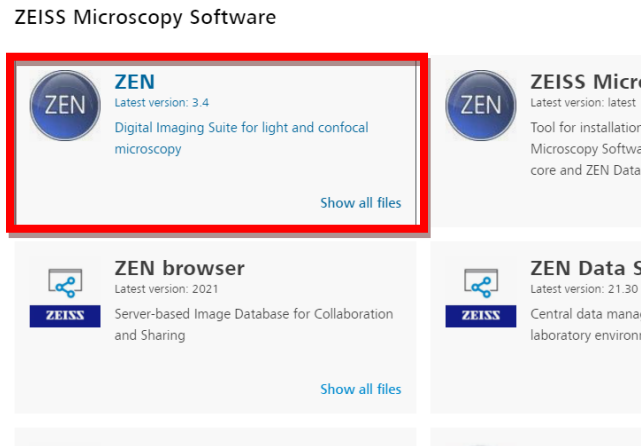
ZEISS Microscopy Software

ZEN
ZEN
Latest version: 3.4
Digital Imaging Suite for light and confocal microscopy
Show all files

ZEN
ZEISS Micro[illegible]
Latest version: latest
Tool for installatio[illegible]
Microscopy Softwa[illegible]
core and ZEN Data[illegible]

ZEISS
ZEN browser
Latest version: 2021
Server-based Image Database for Collaboration and Sharing
Show all files

ZEISS
ZEN Data S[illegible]
Latest version: 21.30
Central data mana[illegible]
laboratory environ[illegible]